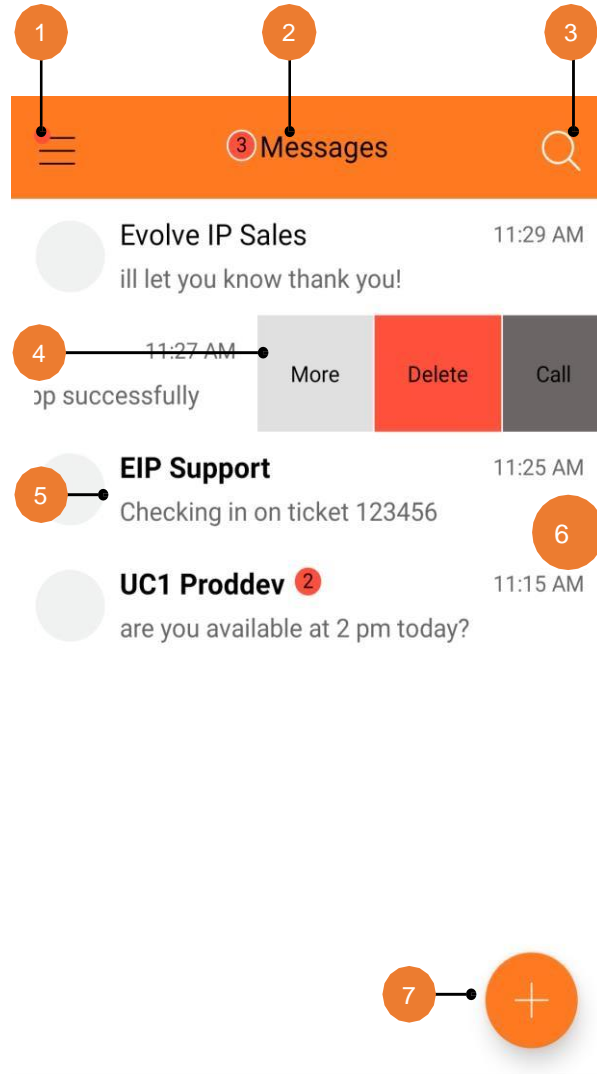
1

2

3

3 Messages

Evolve IP Sales
11:29 AM
ill let you know thank you!

4
11:27 AM
op successfully
More
Delete
Call

EIP Support
11:25 AM
5
Checking in on ticket 123456

6

UC1 Proddev 2
11:15 AM
are you available at 2 pm today?

7